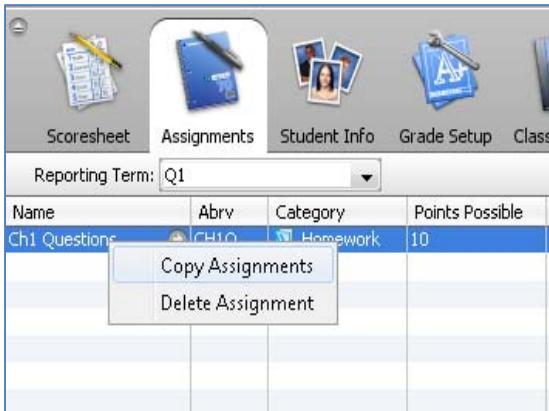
Scoresheet Assignments Student Info Grade Setup Class

Reporting Term: Q1

| Name | Abrv | Category | Points Possible |
|---|---|---|---|
| Ch1 Questions | CH1Q | Homework | 10 |

Copy Assignments
Delete Assignment